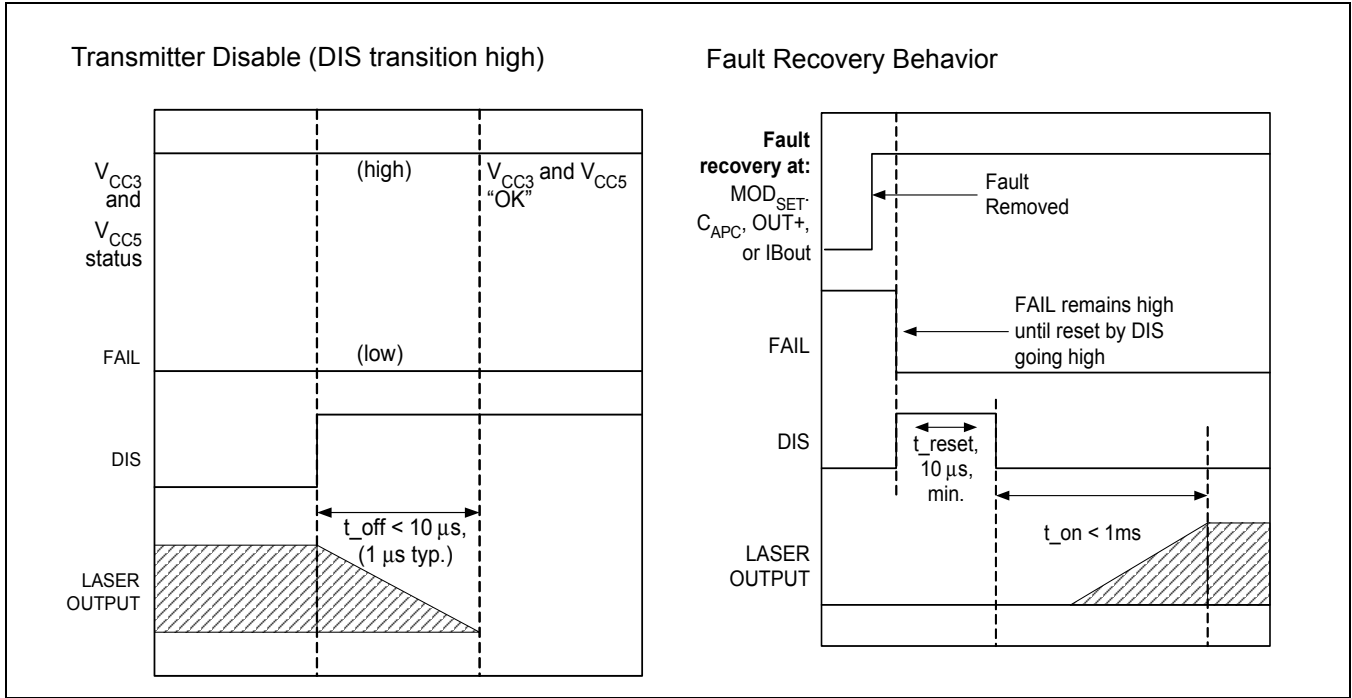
Transmitter Disable (DIS transition high)

$V_{CC3}$ and $V_{CC5}$ status

(high)

$V_{CC3}$ and $V_{CC5}$ "OK"

FAIL

(low)

DIS

$t\_off < 10\ \mu s$, ($1\ \mu s$ typ.)

LASER OUTPUT

Fault Recovery Behavior

Fault recovery at: $MOD_{SET}$, $C_{APC}$, OUT+, or IBout

Fault Removed

FAIL

FAIL remains high until reset by DIS going high

DIS

t_reset, $10\ \mu s$, min.

t_on < 1ms

LASER OUTPUT